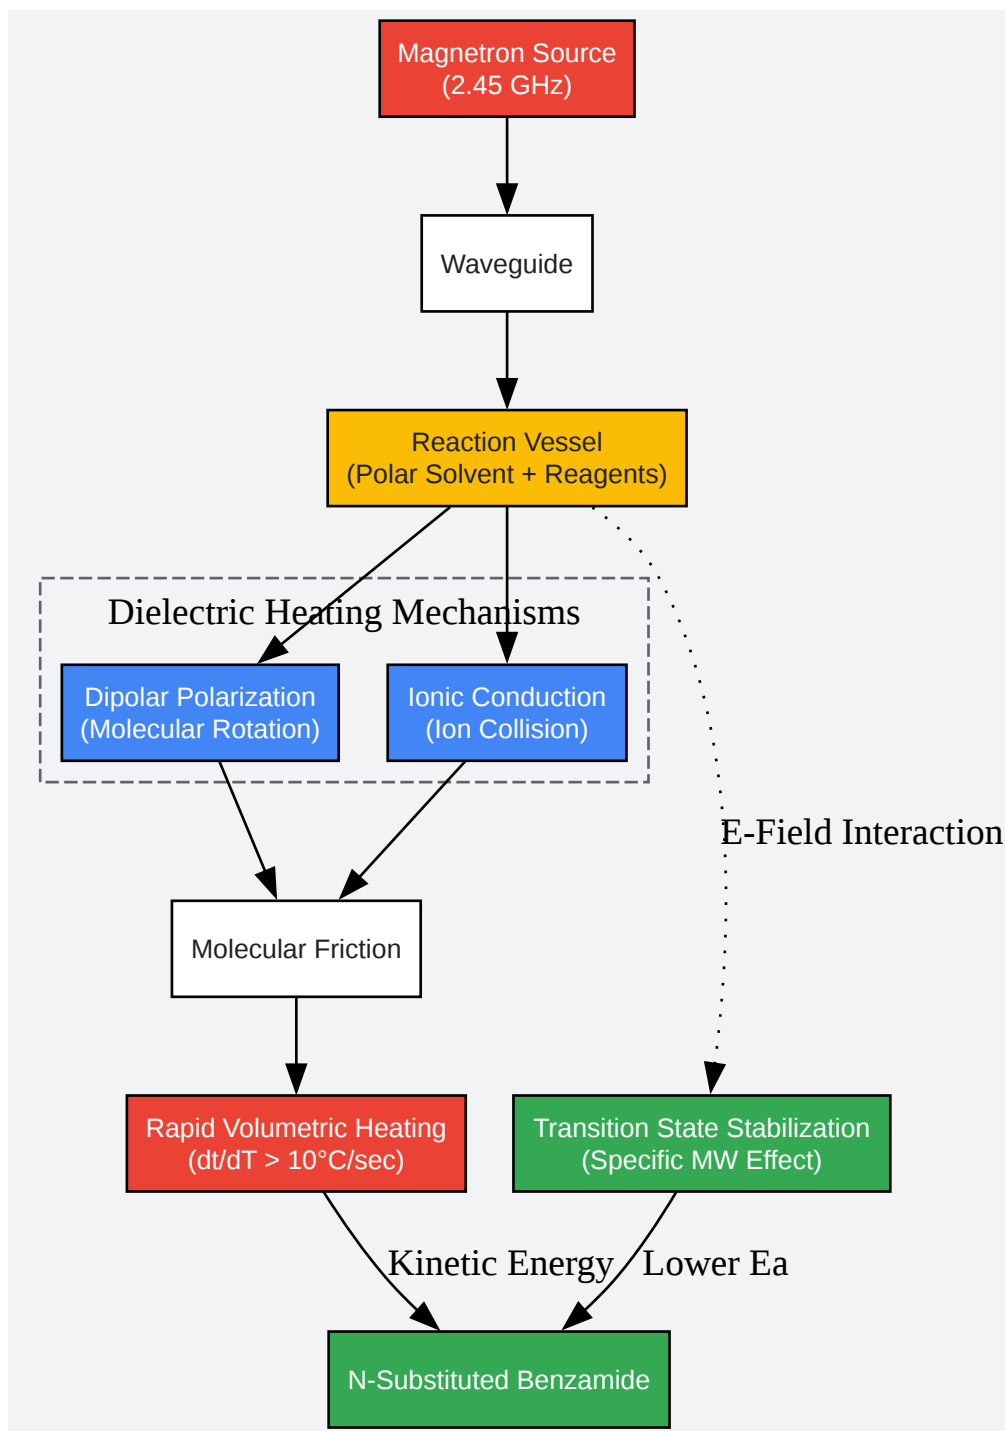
Magnetron Source
(2.45 GHz)

Waveguide

Reaction Vessel
(Polar Solvent + Reagents)

Dielectric Heating Mechanisms

Dipolar Polarization
(Molecular Rotation)

Ionic Conduction
(Ion Collision)

E-Field Interaction

Molecular Friction

Rapid Volumetric Heating
(dt/dT > 10°C/sec)

Transition State Stabilization
(Specific MW Effect)

Kinetic Energy

Lower Ea

N-Substituted Benzamide